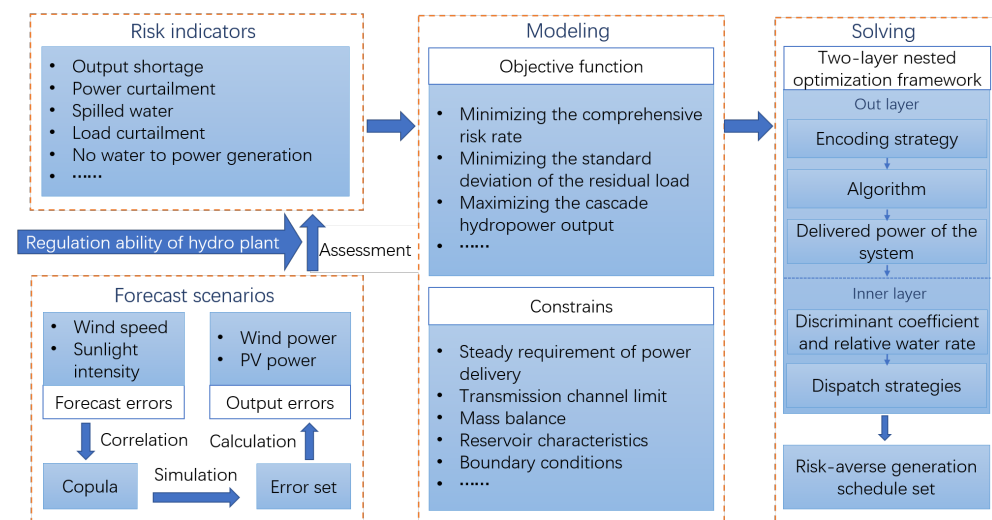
Risk indicators

- Output shortage
- Power curtailment
- Spilled water
- Load curtailment
- No water to power generation
- ……

Regulation ability of hydro plant

Assessment

Forecast scenarios

- Wind speed
- Sunlight intensity

Forecast errors

- Wind power
- PV power

Output errors

Correlation

Calculation

Copula

Simulation

Error set

Modeling

Objective function

- Minimizing the comprehensive risk rate
- Minimizing the standard deviation of the residual load
- Maximizing the cascade hydropower output
- ……

Constrains

- Steady requirement of power delivery
- Transmission channel limit
- Mass balance
- Reservoir characteristics
- Boundary conditions
- ……

Solving

Two-layer nested optimization framework

Out layer

Encoding strategy

Algorithm

Delivered power of the system

Inner layer

Discriminant coefficient and relative water rate

Dispatch strategies

Risk-averse generation schedule set